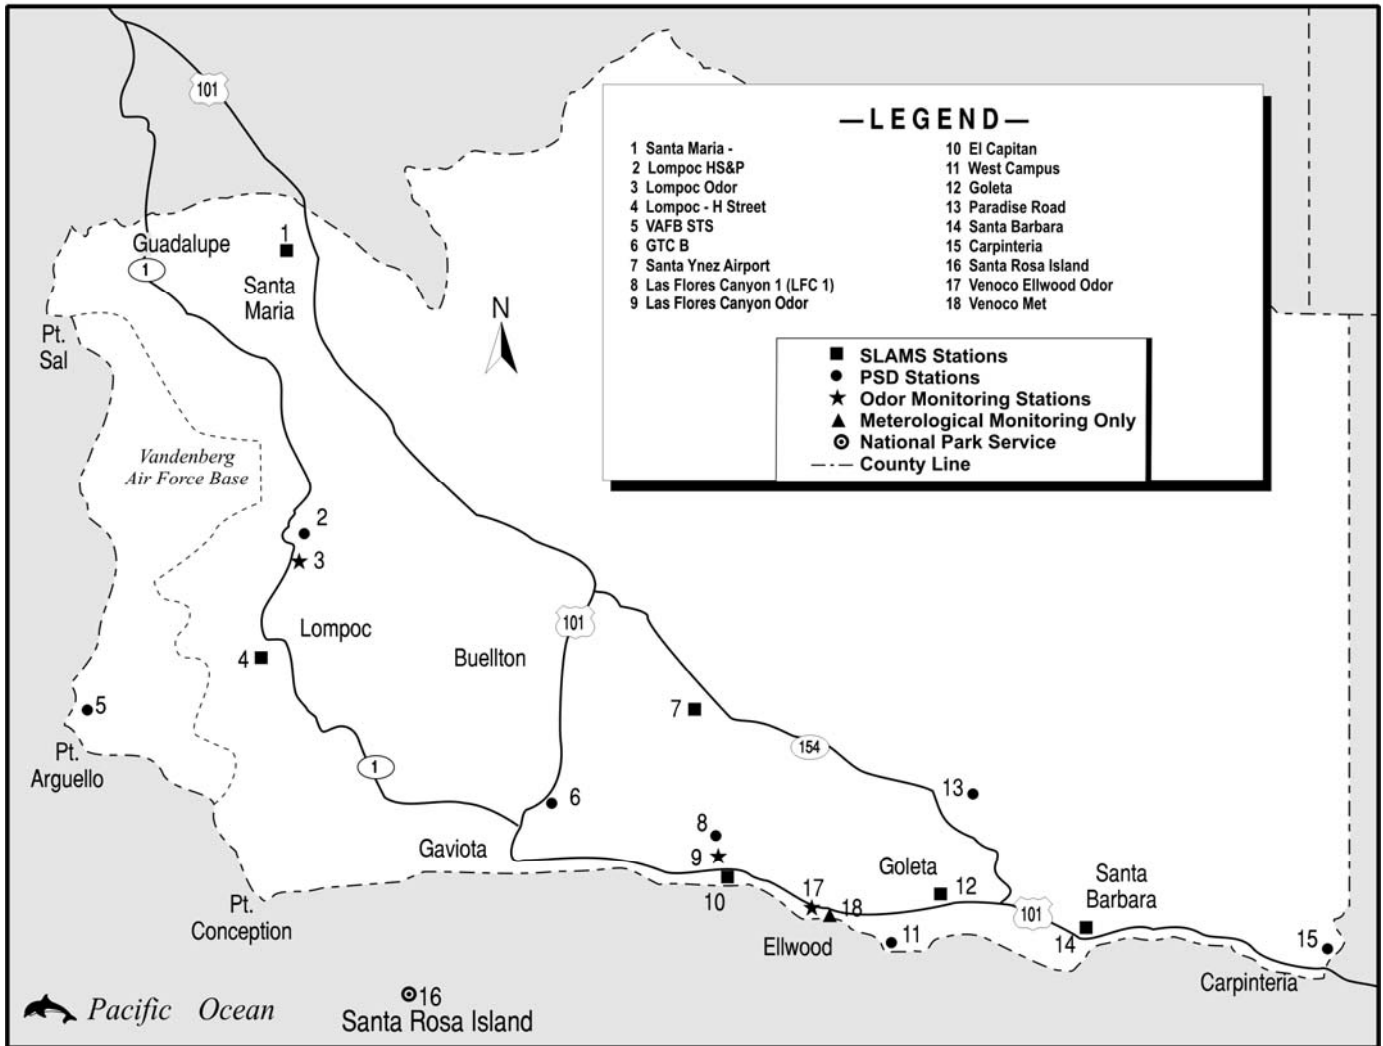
—LEGEND—

1 Santa Maria -
2 Lompoc HS&P
3 Lompoc Odor
4 Lompoc - H Street
5 VAFB STS
6 GTC B
7 Santa Ynez Airport
8 Las Flores Canyon 1 (LFC 1)
9 Las Flores Canyon Odor
10 El Capitan
11 West Campus
12 Goleta
13 Paradise Road
14 Santa Barbara
15 Carpinteria
16 Santa Rosa Island
17 Venoco Ellwood Odor
18 Venoco Met

■ SLAMS Stations
● PSD Stations
★ Odor Monitoring Stations
▲ Meterological Monitoring Only
⊙ National Park Service
-·- County Line

101
N
1
Guadalupe
1
Santa Maria
Pt. Sal
Vandenberg Air Force Base
2
3
Lompoc
4
Buellton
101
5
Pt. Arguello
7
154
1
13
6
8
9
Gaviota
Goleta
12
10
17
18
101
Santa Barbara
Pt. Conception
Ellwood
11
14
15
Carpinteria
Pacific Ocean
16
Santa Rosa Island